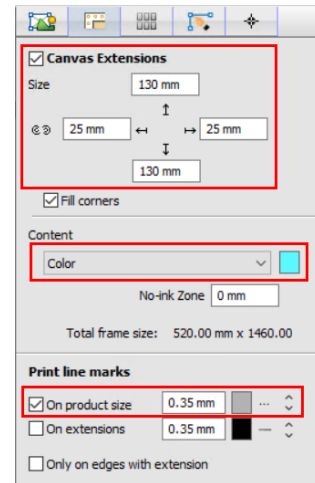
Canvas Extensions

Size 130 mm

25 mm 25 mm

130 mm

Fill corners

Content

Color

No-ink Zone 0 mm

Total frame size: 520.00 mm x 1460.00

Print line marks

On product size 0.35 mm

On extensions 0.35 mm

Only on edges with extension